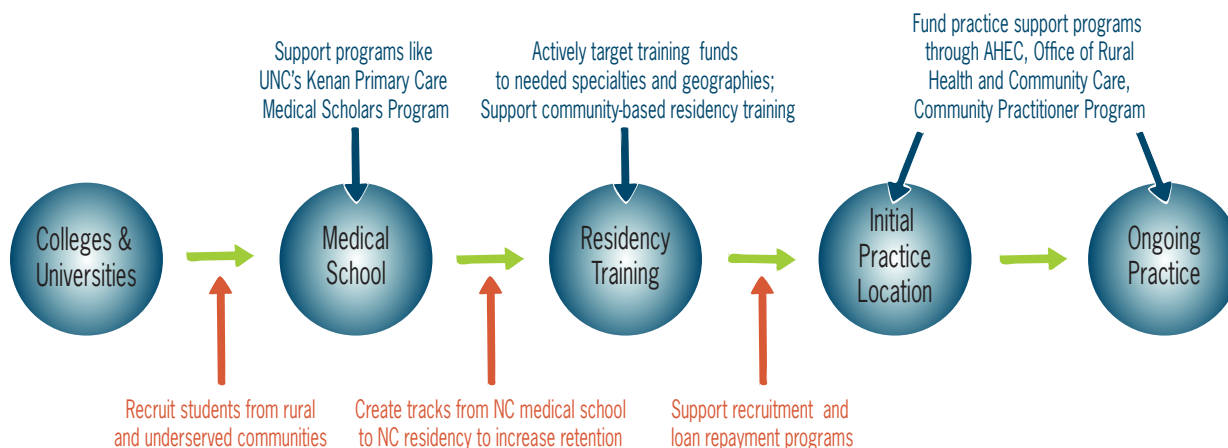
Support programs like UNC's Kenan Primary Care Medical Scholars Program

Actively target training funds to needed specialties and geographies; Support community-based residency training

Fund practice support programs through AHEC, Office of Rural Health and Community Care, Community Practitioner Program

Colleges & Universities

Medical School

Residency Training

Initial Practice Location

Ongoing Practice

Recruit students from rural and underserved communities

Create tracks from NC medical school to NC residency to increase retention

Support recruitment and loan repayment programs